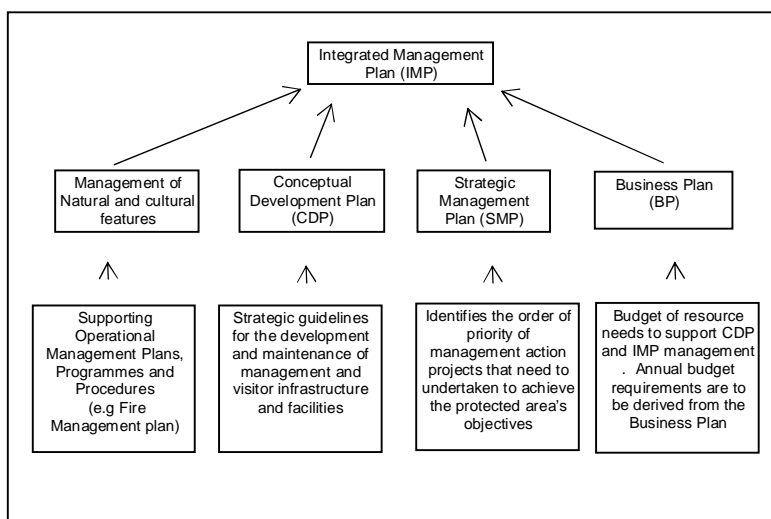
Integrated Management Plan (IMP)

Management of Natural and cultural features

Conceptual Development Plan (CDP)

Strategic Management Plan (SMP)

Business Plan (BP)

Supporting Operational Management Plans, Programmes and Procedures (e.g Fire Management plan)

Strategic guidelines for the development and maintenance of management and visitor infrastructure and facilities

Identifies the order of priority of management action projects that need to undertaken to achieve the protected area's objectives

Budget of resource needs to support CDP and IMP management . Annual budget requirements are to be derived from the Business Plan